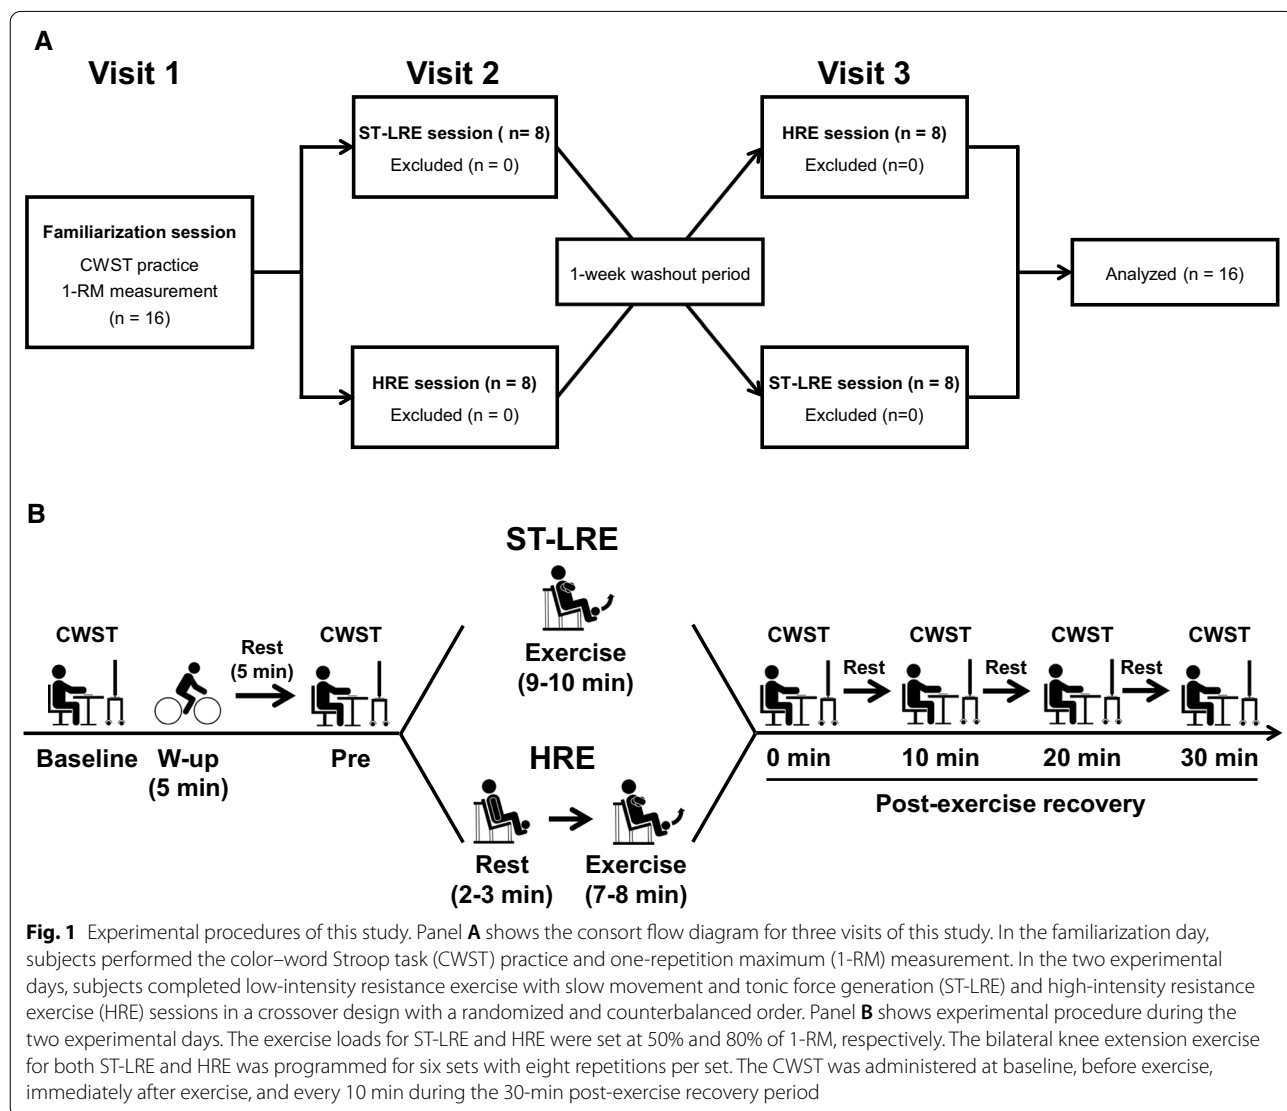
A

Visit 1

Visit 2

Visit 3

Familiarization session
CWST practice
1-RM measurement
(n = 16)

ST-LRE session ( n= 8)
Excluded (n = 0)

HRE session (n = 8)
Excluded (n = 0)

1-week washout period

HRE session (n = 8)
Excluded (n=0)

ST-LRE session (n = 8)
Excluded (n=0)

Analyzed (n = 16)

B

CWST

Rest (5 min)

CWST

Baseline

W-up (5 min)

Pre

ST-LRE

Exercise (9-10 min)

HRE

Rest (2-3 min)

Exercise (7-8 min)

CWST

Rest

CWST

Rest

CWST

Rest

CWST

0 min

10 min

20 min

30 min

Post-exercise recovery

**Fig. 1** Experimental procedures of this study. Panel **A** shows the consort flow diagram for three visits of this study. In the familiarization day, subjects performed the color–word Stroop task (CWST) practice and one-repetition maximum (1-RM) measurement. In the two experimental days, subjects completed low-intensity resistance exercise with slow movement and tonic force generation (ST-LRE) and high-intensity resistance exercise (HRE) sessions in a crossover design with a randomized and counterbalanced order. Panel **B** shows experimental procedure during the two experimental days. The exercise loads for ST-LRE and HRE were set at 50% and 80% of 1-RM, respectively. The bilateral knee extension exercise for both ST-LRE and HRE was programmed for six sets with eight repetitions per set. The CWST was administered at baseline, before exercise, immediately after exercise, and every 10 min during the 30-min post-exercise recovery period